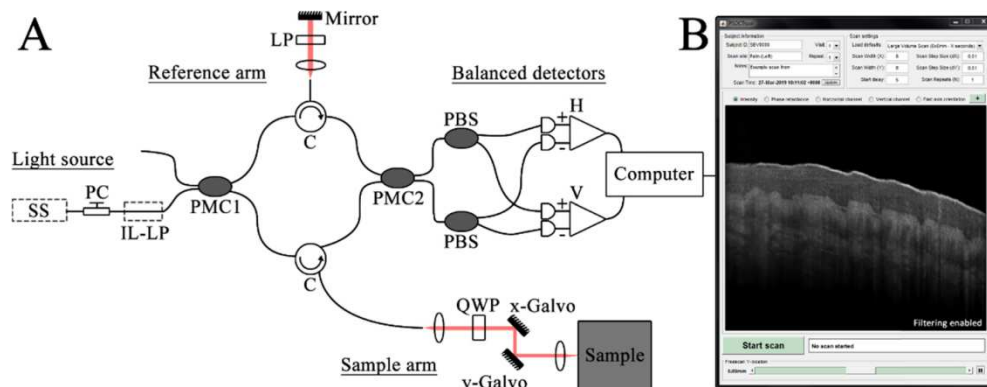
A

Mirror
LP
Reference arm
Balanced detectors
C
PBS
H
+
-
Light source
PC
SS
IL-LP
PMC1
PMC2
Computer
V
+
-
PBS
C
QWP
x-Galvo
Sample
Sample arm
y-Galvo

B

Subject information
Subject ID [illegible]
Visit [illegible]
Scan site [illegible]
Repeat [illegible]
Notes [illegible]
Scan Time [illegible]
Scan settings
Load defaults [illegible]
Scan Width (X) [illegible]
Scan Step Size (dX) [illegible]
Scan Width (Y) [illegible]
Scan Step Size (dY) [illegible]
Start delay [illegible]
Scan Repeats (N) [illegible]
Intensity
Phase retardance
Horizontal channel
Vertical channel
Fast axis orientation
Filtering enabled
Start scan
No scan started
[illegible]